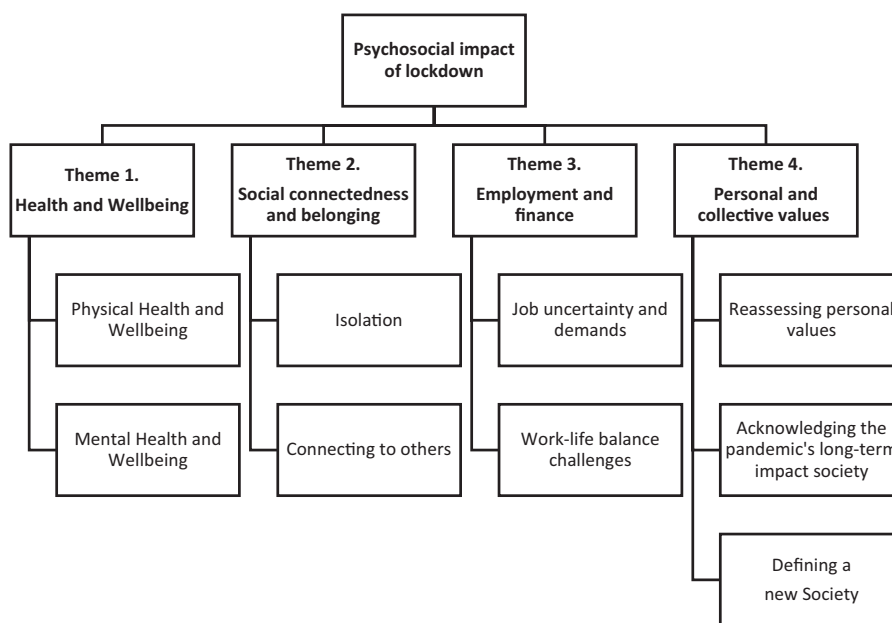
Psychosocial impact of lockdown

Theme 1.
Health and Wellbeing

Physical Health and Wellbeing

Mental Health and Wellbeing

Theme 2.
Social connectedness and belonging

Isolation

Connecting to others

Theme 3.
Employment and finance

Job uncertainty and demands

Work-life balance challenges

Theme 4.
Personal and collective values

Reassessing personal values

Acknowledging the pandemic's long-term impact society

Defining a new Society